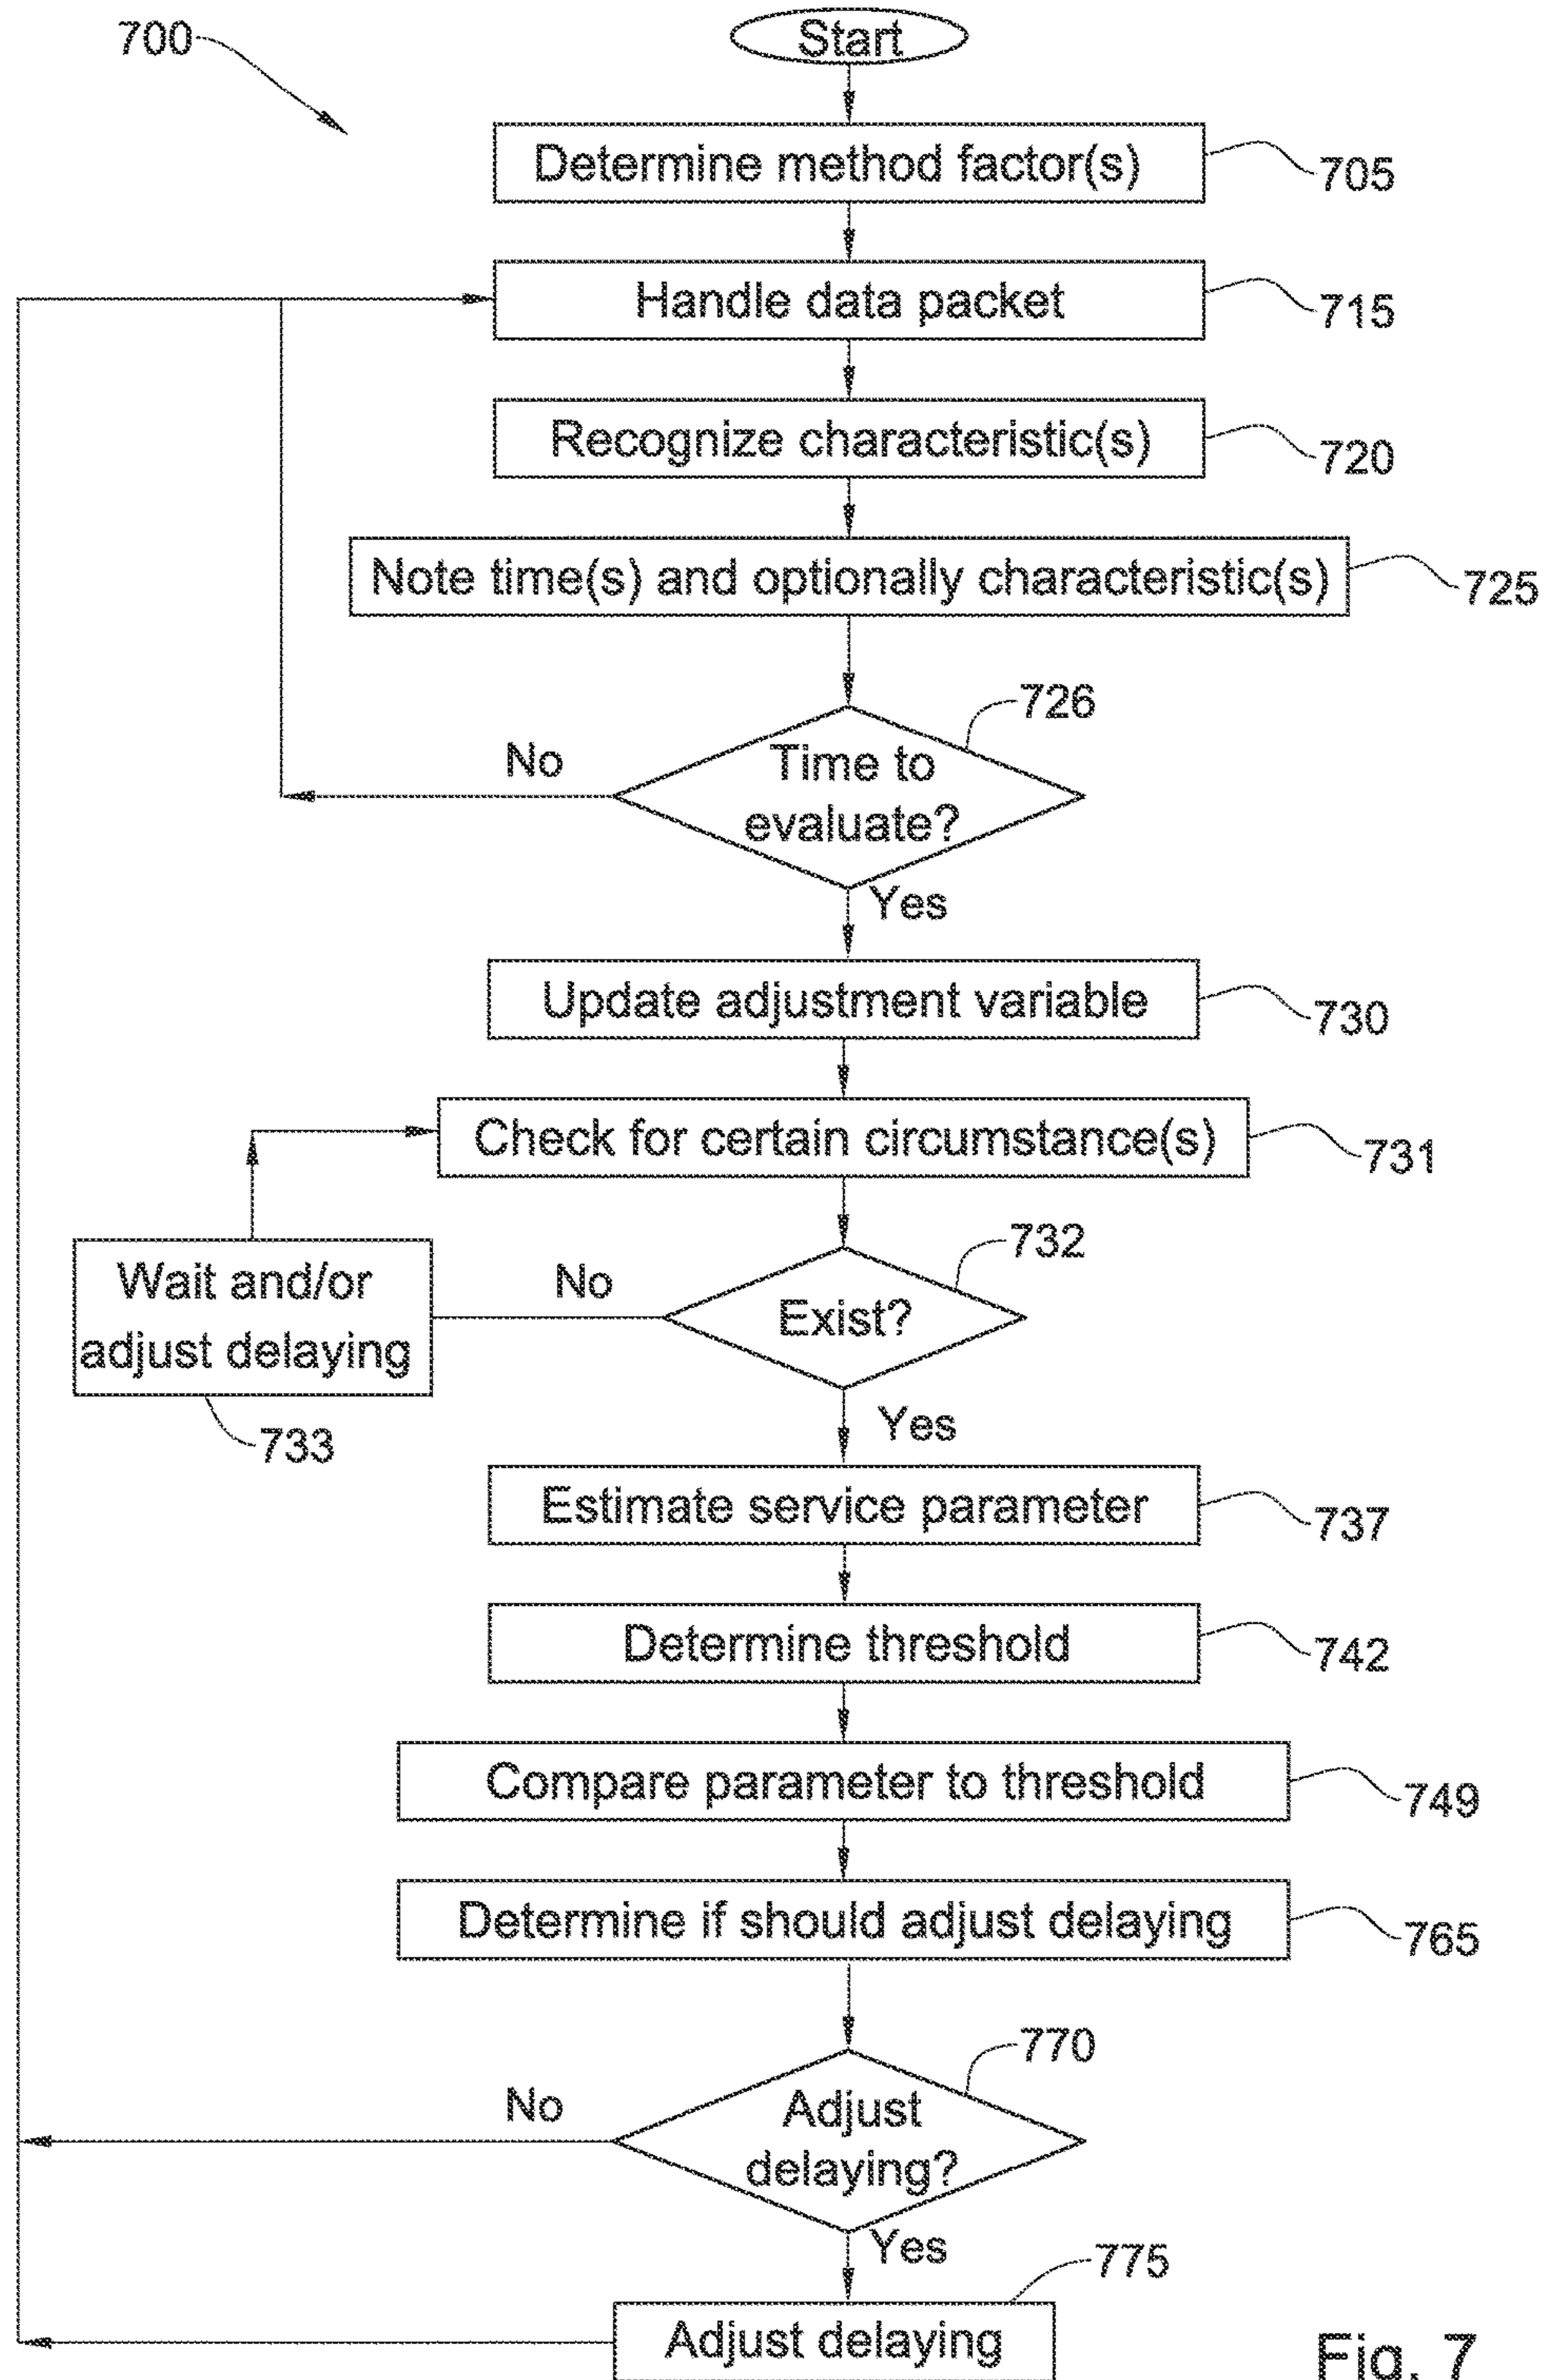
700

Start

Determine method factor(s)
705

Handle data packet
715

Recognize characteristic(s)
720

Note time(s) and optionally characteristic(s)
725

726
No
Time to evaluate?
Yes

Update adjustment variable
730

Check for certain circumstance(s)
731

Wait and/or adjust delaying
733

No
732
Exist?
Yes

Estimate service parameter
737

Determine threshold
742

Compare parameter to threshold
749

Determine if should adjust delaying
765

770
No
Adjust delaying?
Yes

775
Adjust delaying

Fig. 7